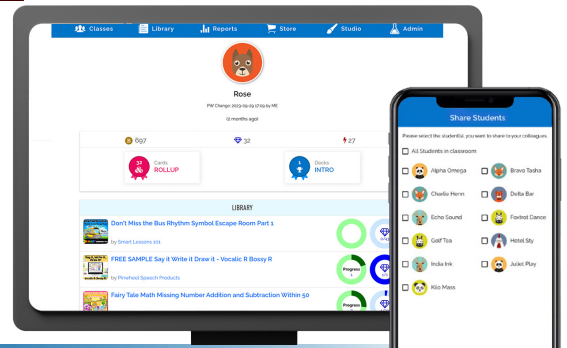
Classes Library Reports Store Studio Admin

Rose

PW Change 2023-09-29 17:59 by ME

12 months ago!

697 32 27

32 Cards ROLLUP

1 Decks INTRO

LIBRARY

Don't Miss the Bus Rhythm Symbol Escape Room Part 1

by Smart Lessons 101

FREE SAMPLE Say it Draw it - Vocalic R Bossy R

by Pinwheel Speech Products

Progress 1

Fairy Tale Math Missing Number Addition and Subtraction Within 50

Share Students

Please select the student(s) you want to share to your colleagues.

All Students in classroom

Alpha Omega

Bravo Tasha

Charlie Henn

Delta Bar

Echo Sound

Foxtrot Dance

Golf Tsa

Hotel Sty

India Ink

Juliet Play

Kilo Mass